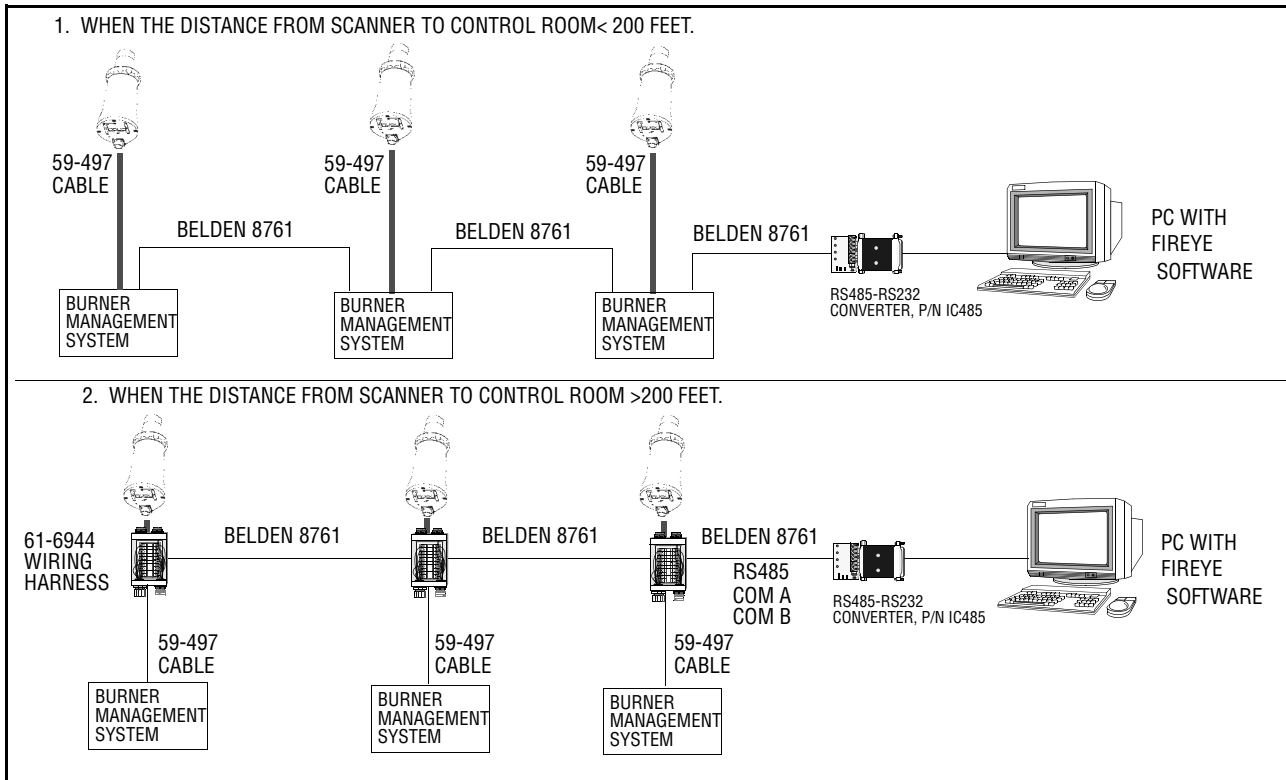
1. WHEN THE DISTANCE FROM SCANNER TO CONTROL ROOM< 200 FEET.

59-497
CABLE

59-497
CABLE

59-497
CABLE

BELDEN 8761

BELDEN 8761

BELDEN 8761

PC WITH
FIREYE
SOFTWARE

BURNER
MANAGEMENT
SYSTEM

BURNER
MANAGEMENT
SYSTEM

BURNER
MANAGEMENT
SYSTEM

RS485-RS232
CONVERTER, P/N IC485

2. WHEN THE DISTANCE FROM SCANNER TO CONTROL ROOM >200 FEET.

61-6944
WIRING
HARNESS

BELDEN 8761

BELDEN 8761

BELDEN 8761

RS485
COM A
COM B

PC WITH
FIREYE
SOFTWARE

RS485-RS232
CONVERTER, P/N IC485

59-497
CABLE

59-497
CABLE

59-497
CABLE

BURNER
MANAGEMENT
SYSTEM

BURNER
MANAGEMENT
SYSTEM

BURNER
MANAGEMENT
SYSTEM